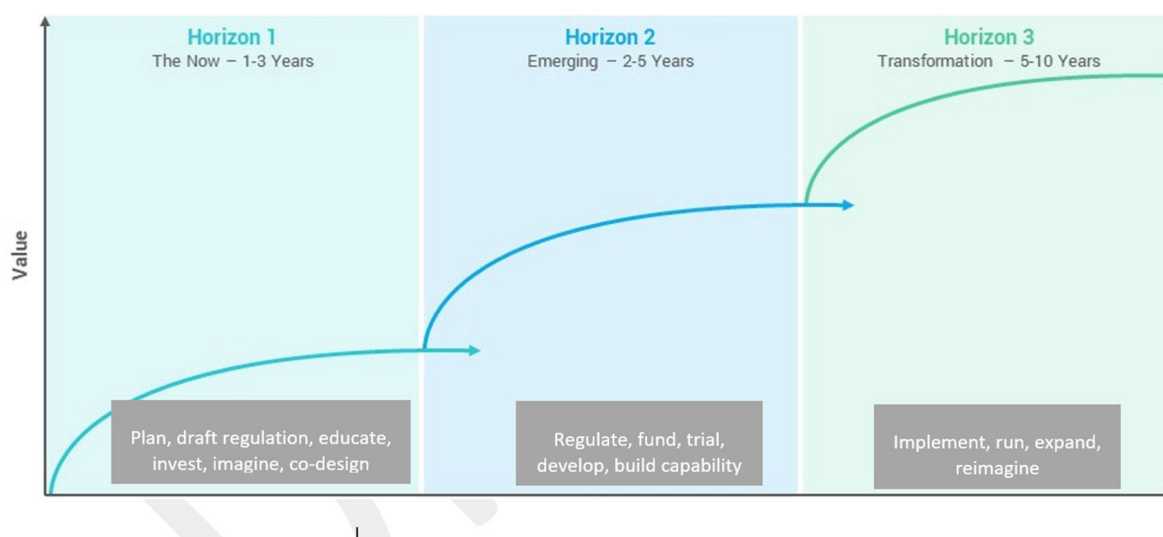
Horizon 1
The Now – 1-3 Years

Horizon 2
Emerging – 2-5 Years

Horizon 3
Transformation – 5-10 Years

Value

Plan, draft regulation, educate, invest, imagine, co-design

Regulate, fund, trial, develop, build capability

Implement, run, expand, reimagine